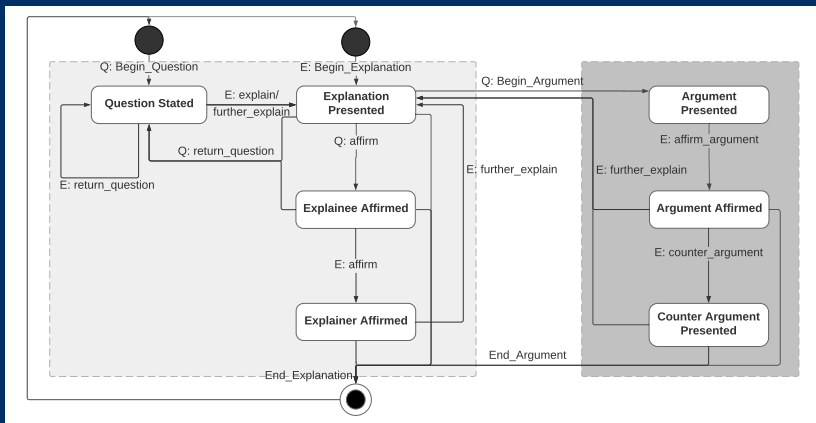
Q: Begin_Question

E: Begin_Explanation

Q: Begin_Argument

Question Stated

E: explain/ further_explain

Explanation Presented

Argument Presented

Q: return_question

Q: affirm

E: affirm_argument

E: return_question

E: further_explain

E: further_explain

Explainee Affirmed

Argument Affirmed

E: affirm

E: counter_argument

Explainer Affirmed

Counter Argument Presented

End_Argument

End_Explanation